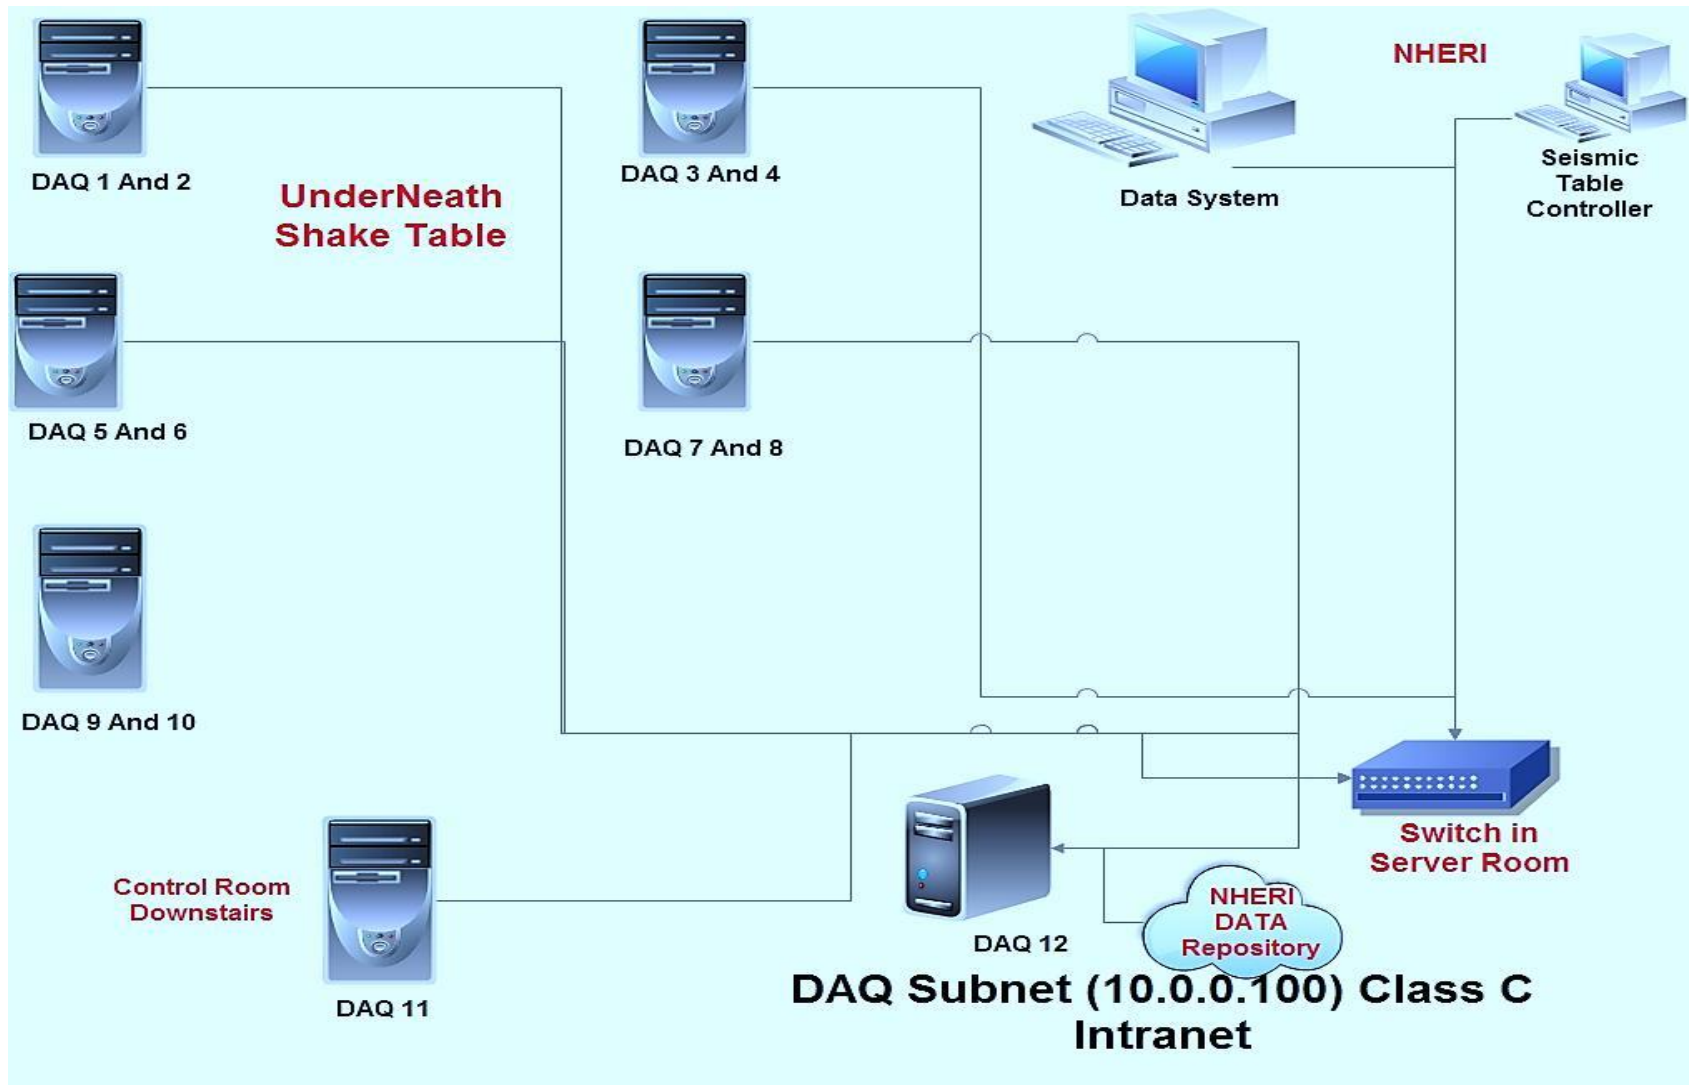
DAQ 1 And 2

UnderNeath Shake Table

DAQ 3 And 4

Data System

NHERI

Seismic Table Controller

DAQ 5 And 6

DAQ 7 And 8

DAQ 9 And 10

Switch in Server Room

Control Room Downstairs

DAQ 11

DAQ 12

NHERI DATA Repository

DAQ Subnet (10.0.0.100) Class C Intranet